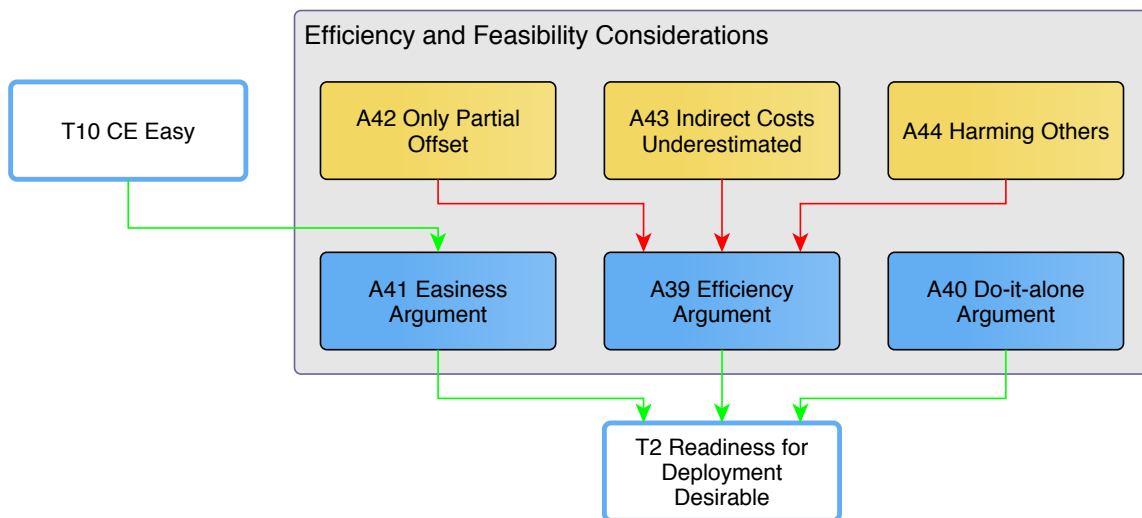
Efficiency and Feasibility Considerations

T10 CE Easy

A42 Only Partial Offset

A43 Indirect Costs Underestimated

A44 Harming Others

A41 Easiness Argument

A39 Efficiency Argument

A40 Do-it-alone Argument

T2 Readiness for Deployment Desirable